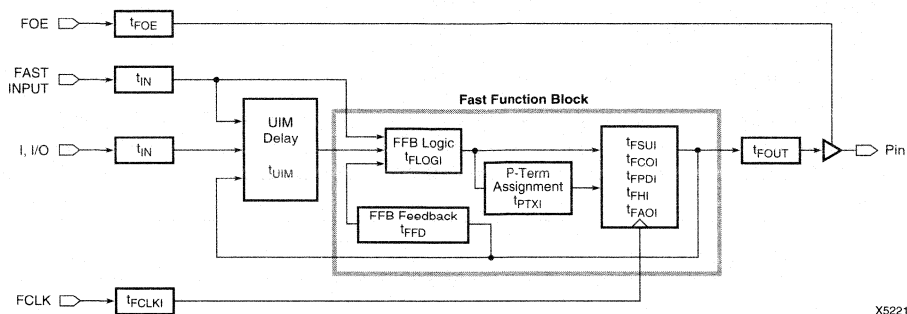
FOE

$t_{FOE}$

FAST INPUT

$t_{IN}$

I, I/O

$t_{IN}$

UIM Delay

$t_{UIM}$

Fast Function Block

FFB Logic

$t_{FLOGI}$

P-Term Assignment

$t_{PTXI}$

FFB Feedback

$t_{FFD}$

$t_{FSUI}$

$t_{FCOI}$

$t_{FPDI}$

$t_{FHI}$

$t_{FAOI}$

$t_{FOUT}$

Pin

FCLK

$t_{FCLKI}$

X5221